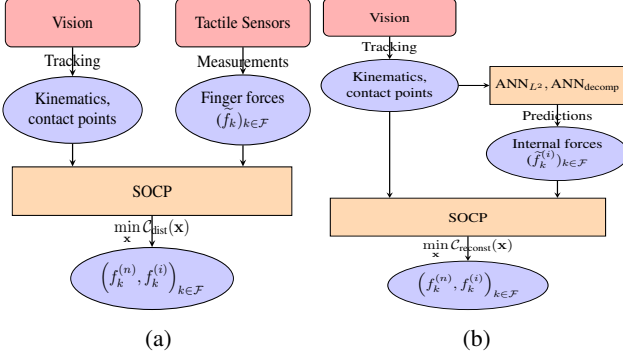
Vision

Tactile Sensors

Tracking

Measurements

Kinematics, contact points

Finger forces $(\widetilde{f}_k)_{k\in\mathcal{F}}$

SOCP

$\min_{\mathbf{x}} \mathcal{C}_{\text{dist}}(\mathbf{x})$

$\left(f_k^{(n)}, f_k^{(i)}\right)_{k\in\mathcal{F}}$

(a)

Vision

Tracking

Kinematics, contact points

$\text{ANN}_{L^2}, \text{ANN}_{\text{decomp}}$

Predictions

Internal forces $(\widetilde{f}_k^{(i)})_{k\in\mathcal{F}}$

SOCP

$\min_{\mathbf{x}} \mathcal{C}_{\text{reconst}}(\mathbf{x})$

$\left(f_k^{(n)}, f_k^{(i)}\right)_{k\in\mathcal{F}}$

(b)